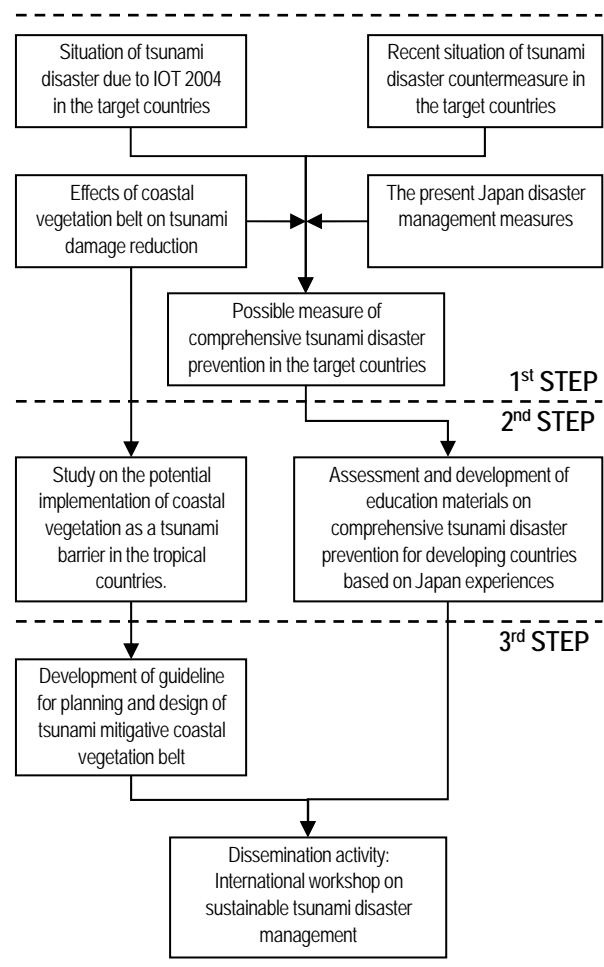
Situation of tsunami disaster due to IOT 2004 in the target countries

Recent situation of tsunami disaster countermeasure in the target countries

Effects of coastal vegetation belt on tsunami damage reduction

The present Japan disaster management measures

Possible measure of comprehensive tsunami disaster prevention in the target countries

1$^{st}$ STEP

2$^{nd}$ STEP

Study on the potential implementation of coastal vegetation as a tsunami barrier in the tropical countries.

Assessment and development of education materials on comprehensive tsunami disaster prevention for developing countries based on Japan experiences

3$^{rd}$ STEP

Development of guideline for planning and design of tsunami mitigative coastal vegetation belt

Dissemination activity: International workshop on sustainable tsunami disaster management